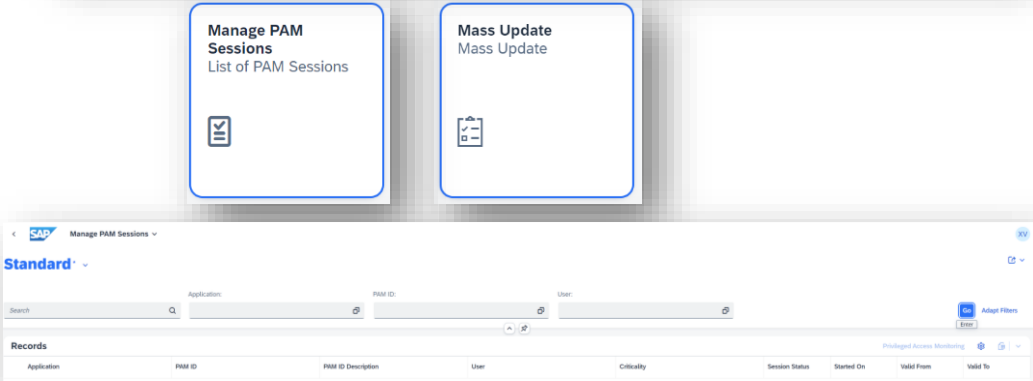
Manage PAM Sessions
List of PAM Sessions

Mass Update
Mass Update

SAP
Manage PAM Sessions
XV
Standard *
Application:
PAM ID:
User:
Search
Go
Adapt Filters
Enter
Records
Privileged Access Monitoring

| Application | PAM ID | PAM ID Description | User | Criticality | Session Status | Started On | Valid From | Valid To |
|---|---|---|---|---|---|---|---|---|